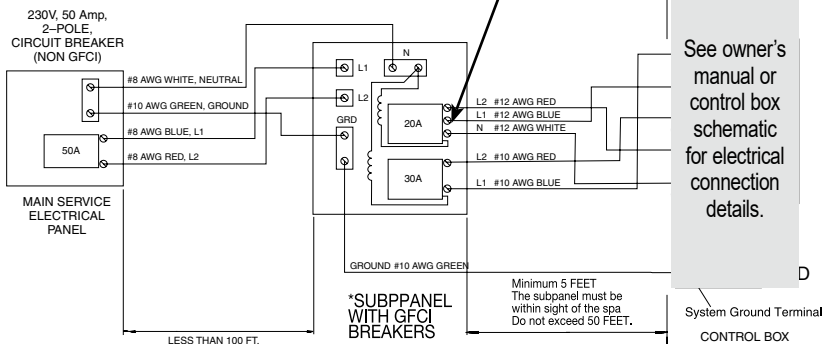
230V, 50 Amp, 2–POLE, CIRCUIT BREAKER (NON GFCI)

#8 AWG WHITE, NEUTRAL

#10 AWG GREEN, GROUND

#8 AWG BLUE, L1

50A

#8 AWG RED, L2

MAIN SERVICE ELECTRICAL PANEL

N

L1

L2

GRD

20A

30A

L2 #12 AWG RED

L1 #12 AWG BLUE

N #12 AWG WHITE

L2 #10 AWG RED

L1 #10 AWG BLUE

See owner's manual or control box schematic for electrical connection details.

GROUND #10 AWG GREEN

D

Minimum 5 FEET
The subpanel must be within sight of the spa
Do not exceed 50 FEET.

*SUBPPANEL WITH GFCI BREAKERS

System Ground Terminal

LESS THAN 100 FT.

CONTROL BOX